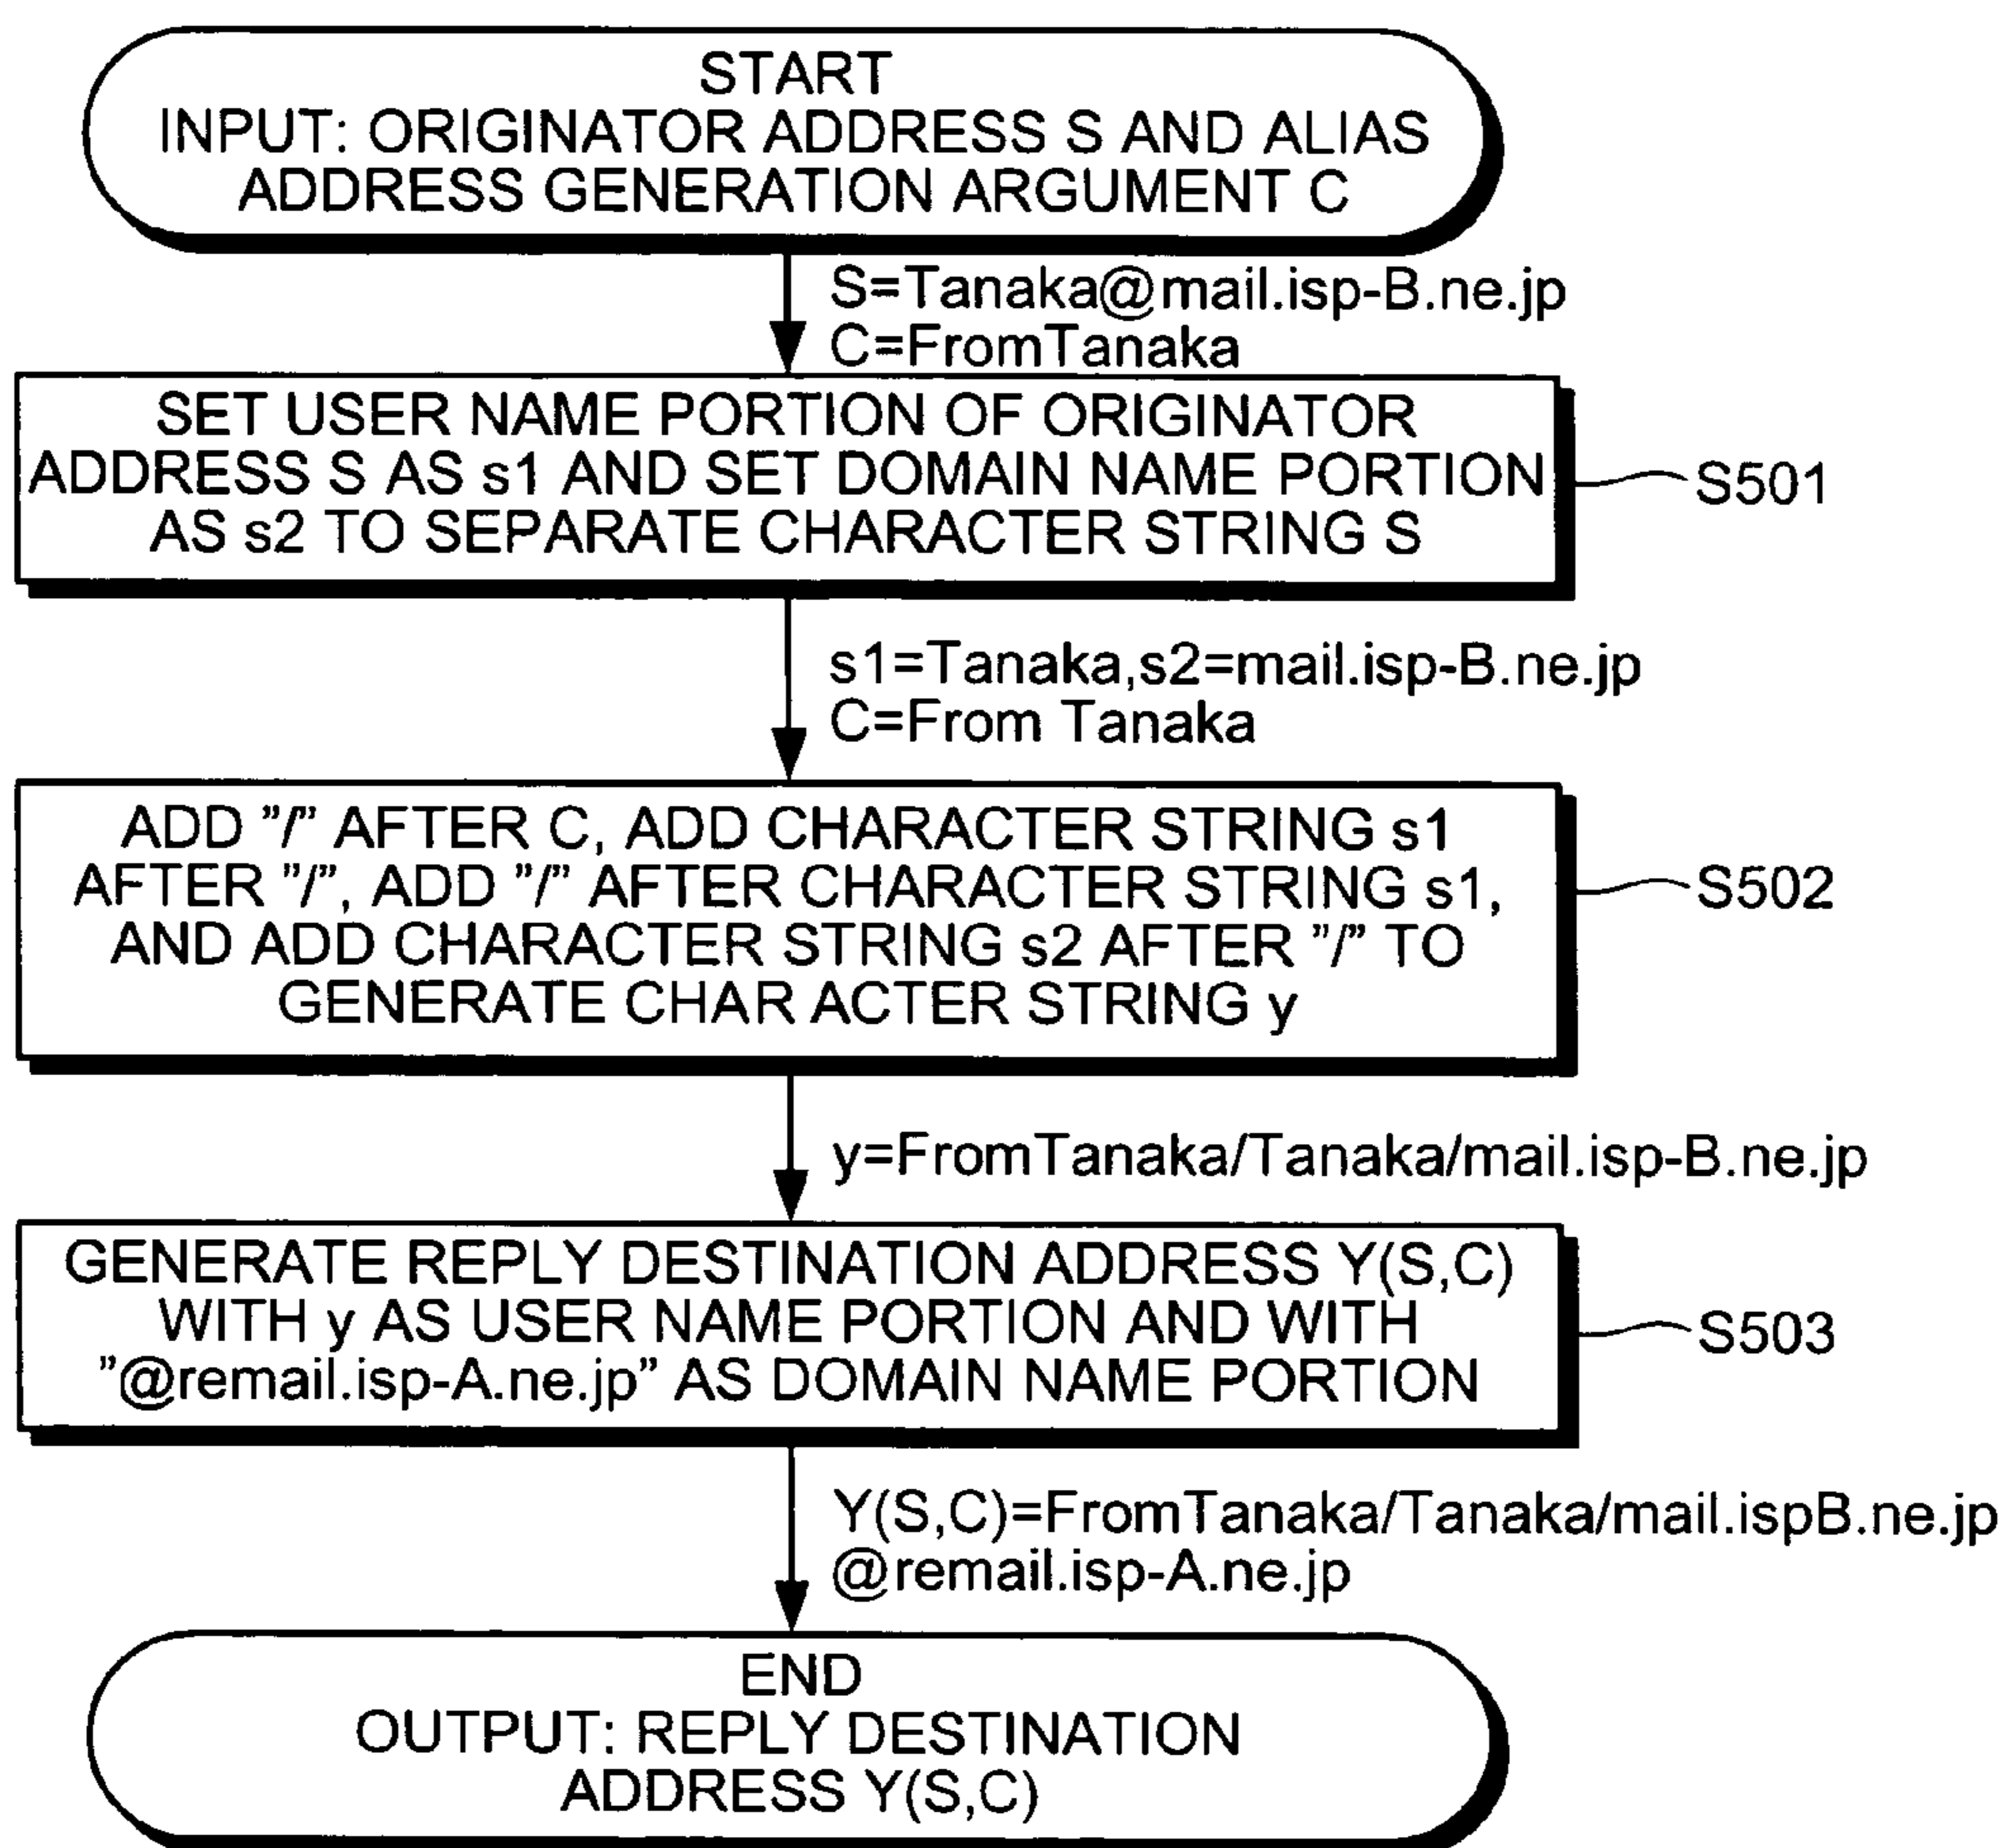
START
INPUT: ORIGINATOR ADDRESS S AND ALIAS ADDRESS GENERATION ARGUMENT C

S=Tanaka@mail.isp-B.ne.jp
C=FromTanaka

SET USER NAME PORTION OF ORIGINATOR ADDRESS S AS s1 AND SET DOMAIN NAME PORTION AS s2 TO SEPARATE CHARACTER STRING S

S501

s1=Tanaka,s2=mail.isp-B.ne.jp
C=From Tanaka

ADD "/" AFTER C, ADD CHARACTER STRING s1 AFTER "/", ADD "/" AFTER CHARACTER STRING s1, AND ADD CHARACTER STRING s2 AFTER "/" TO GENERATE CHAR ACTER STRING y

S502

y=FromTanaka/Tanaka/mail.isp-B.ne.jp

GENERATE REPLY DESTINATION ADDRESS Y(S,C) WITH y AS USER NAME PORTION AND WITH "@remail.isp-A.ne.jp" AS DOMAIN NAME PORTION

S503

Y(S,C)=FromTanaka/Tanaka/mail.ispB.ne.jp
@remail.isp-A.ne.jp

END
OUTPUT: REPLY DESTINATION ADDRESS Y(S,C)